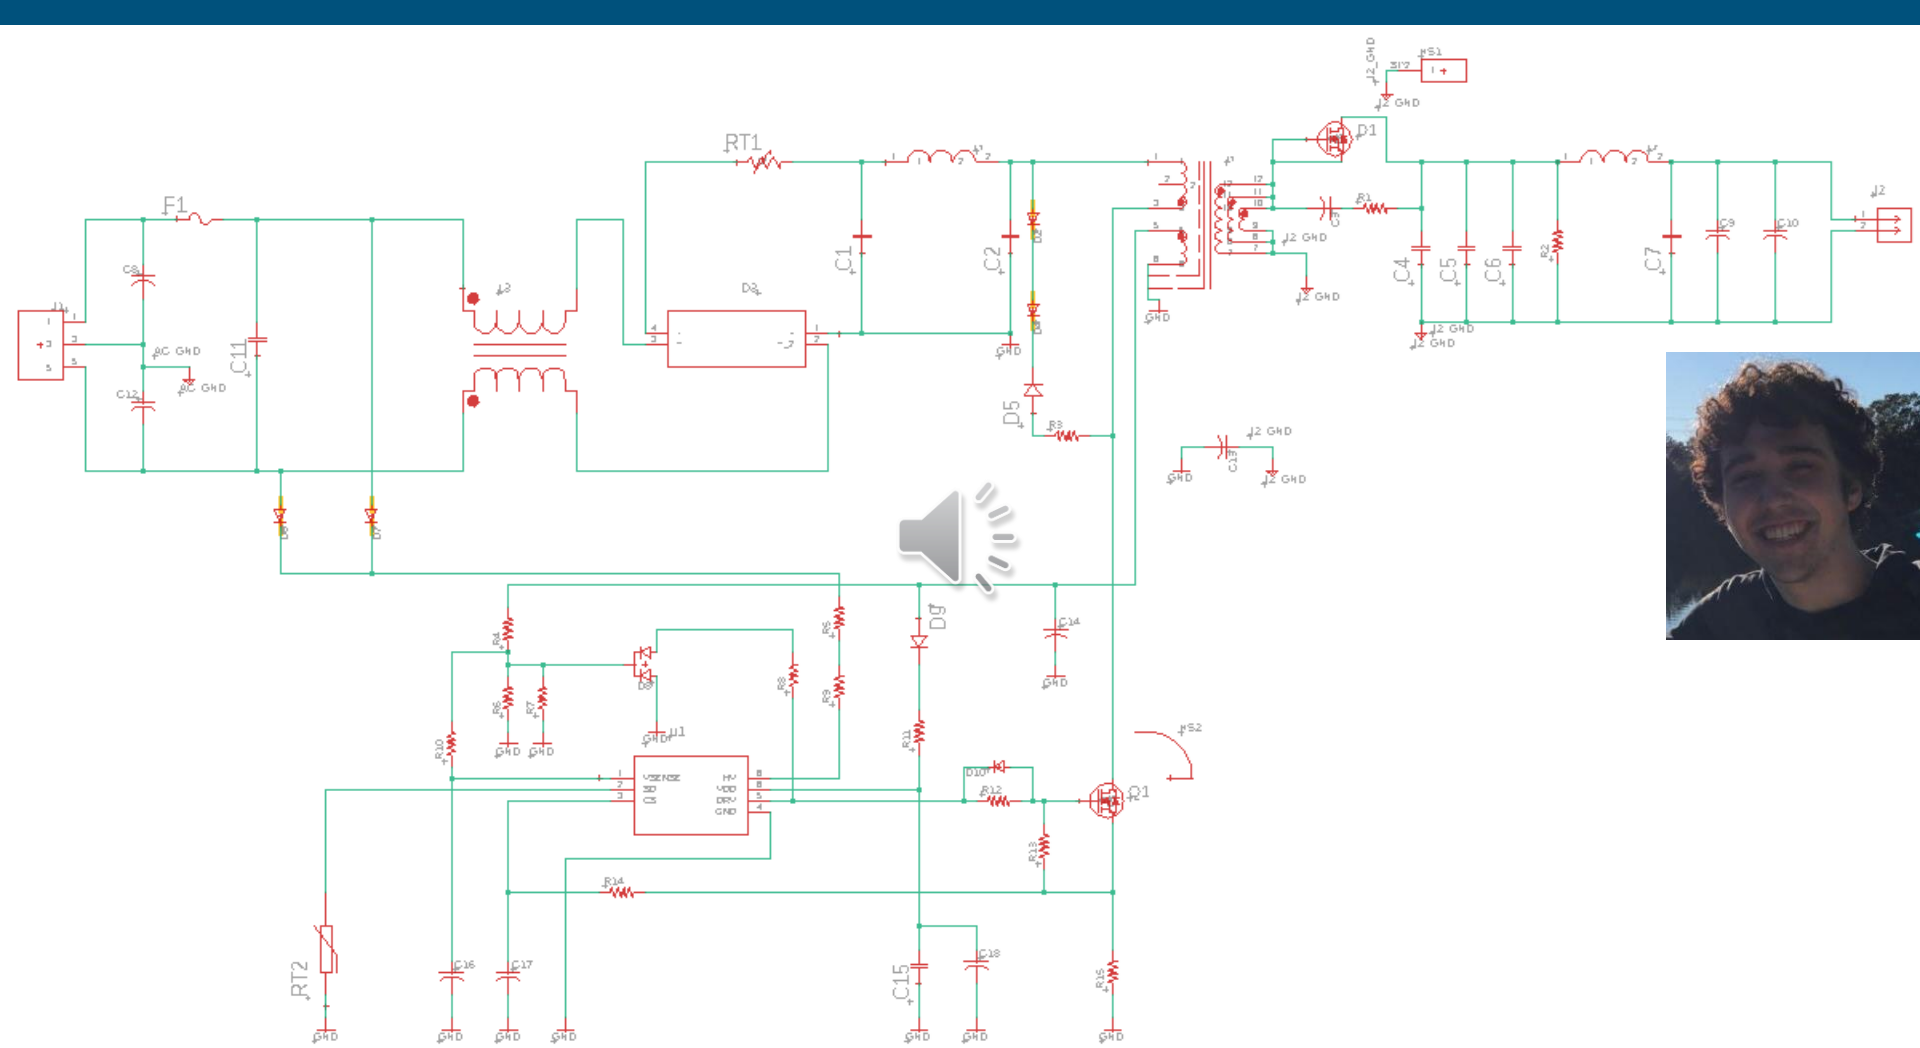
J2_GND
S1
J2 GND
D1
RT1
F1
C8
AC GND
AC GND
C11
C12
J1
L2
D3
C1
C2
D2
D4
GND
D5
R3
J2 GND
J2 GND
GND
C3
R1
C4
C5
C6
R2
C7
C9
C10
J2
J2 GND
J2 GND
C13
GND
J2 GND
D6
D7
R4
R5
R6
R7
R8
R9
D8
GND
GND
GND
U1
VSENSE
HV
VDD
DRV
GND
D9
C14
GND
R10
R11
D10
R12
R13
Q1
S2
R14
RT2
C16
C17
C15
C18
R15
GND
GND
GND
GND
GND
GND
GND